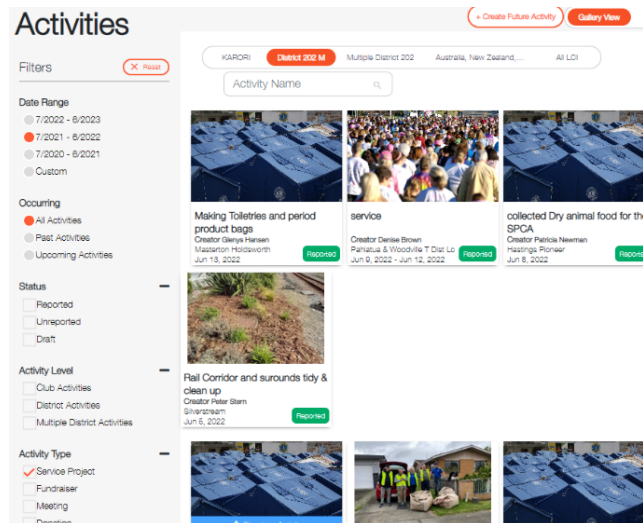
Activities

+ Create Future Activity
Gallery View

Filters
Reset

KARORI
District 202 M
Multiple District 202
Australia, New Zealand,...
All LCI

Activity Name

Date Range
7/2022 - 6/2023
7/2021 - 6/2022
7/2020 - 6/2021
Custom

Occurring
All Activities
Past Activities
Upcoming Activities

Status
Reported
Unreported
Draft

Activity Level
Club Activities
District Activities
Multiple District Activities

Activity Type
Service Project
Fundraiser
Meeting
Donation

Making Toiletries and period product bags
Creator Glenys Hansen
Masterton Holdsworth
Jun 13, 2022
Reported

service
Creator Denise Brown
Pahiatua & Woodville T Dist Lo
Jun 9, 2022 - Jun 12, 2022
Reported

collected Dry animal food for the SPCA
Creator Patricia Newman
Hastings Pioneer
Jun 8, 2022
Reporte

Rail Corridor and surounds tidy & clean up
Creator Peter Stern
Silverstream
Jun 6, 2022
Reported